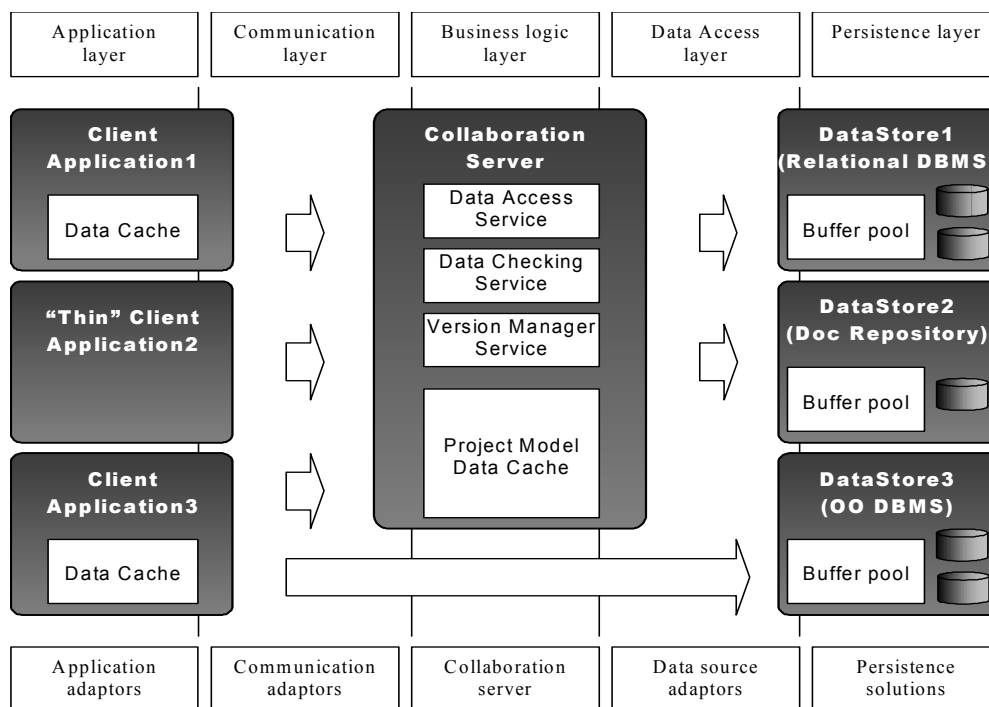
Application layer

Communication layer

Business logic layer

Data Access layer

Persistence layer

Client Application1

Data Cache

"Thin" Client Application2

Client Application3

Data Cache

Collaboration Server

Data Access Service

Data Checking Service

Version Manager Service

Project Model Data Cache

DataStore1 (Relational DBMS

Buffer pool

DataStore2 (Doc Repository)

Buffer pool

DataStore3 (OO DBMS)

Buffer pool

Application adaptors

Communication adaptors

Collaboration server

Data source adaptors

Persistence solutions